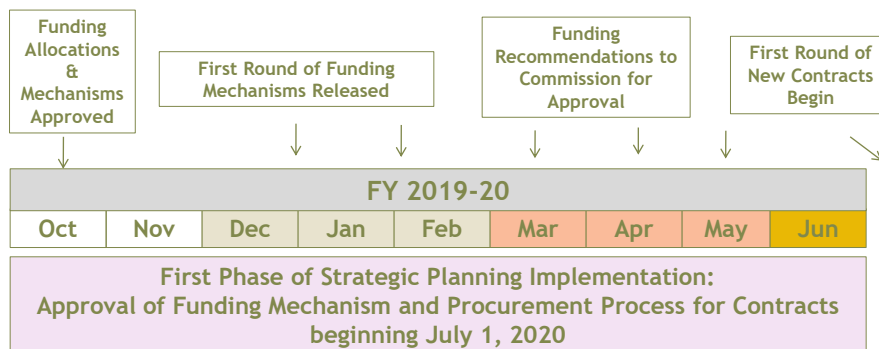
Funding Allocations & Mechanisms Approved

First Round of Funding Mechanisms Released

Funding Recommendations to Commission for Approval

First Round of New Contracts Begin

FY 2019-20

| Oct | Nov | Dec | Jan | Feb | Mar | Apr | May | Jun |
|---|---|---|---|---|---|---|---|---|

First Phase of Strategic Planning Implementation: Approval of Funding Mechanism and Procurement Process for Contracts beginning July 1, 2020